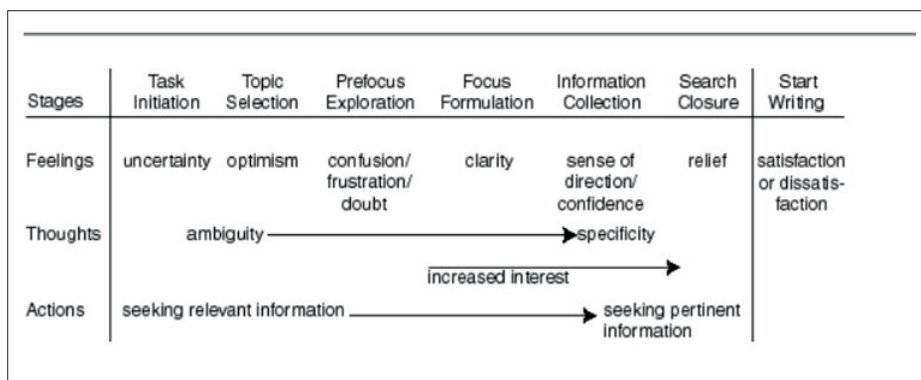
| Stages | Task Initiation | Topic Selection | Prefocus Exploration | Focus Formulation | Information Collection | Search Closure | Start Writing |
|---|---|---|---|---|---|---|---|
| Feelings | uncertainty | optimism | confusion/ frustration/ doubt | clarity | sense of direction/ confidence | relief | satisfaction or dissatisfaction |

Thoughts: ambiguity → specificity

increased interest →

Actions: seeking relevant information → seeking pertinent information